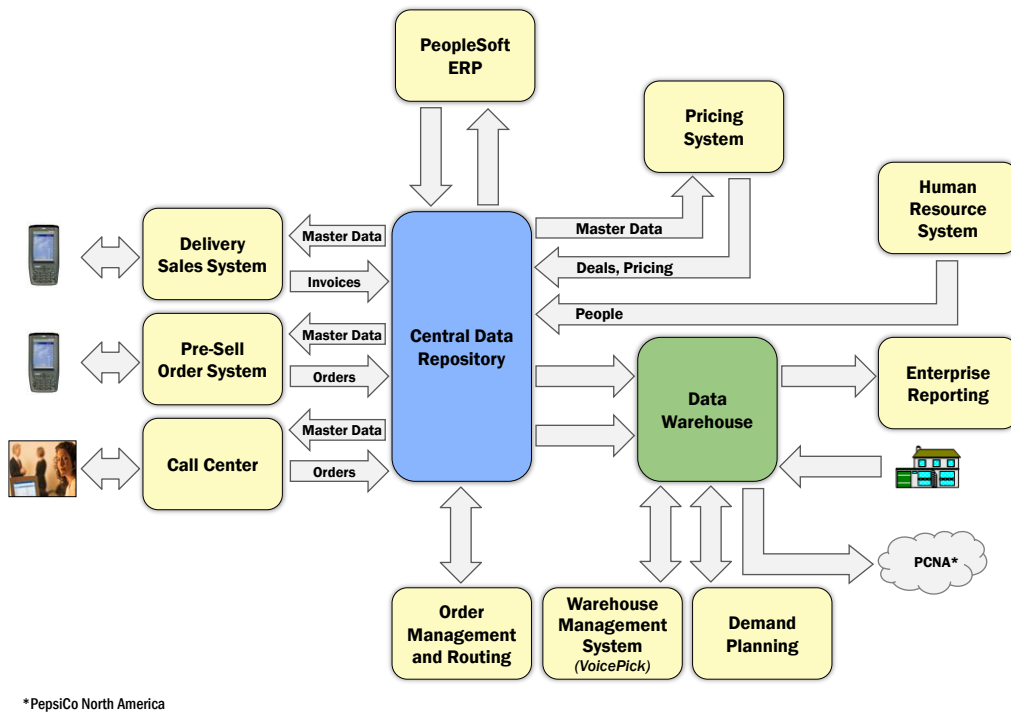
PeopleSoft ERP

Pricing System

Human Resource System

Delivery Sales System

Master Data

Invoices

Master Data

Deals, Pricing

People

Pre-Sell Order System

Master Data

Orders

Central Data Repository

Data Warehouse

Enterprise Reporting

Call Center

Master Data

Orders

PCNA*

Order Management and Routing

Warehouse Management System (VoicePick)

Demand Planning

*PepsiCo North America